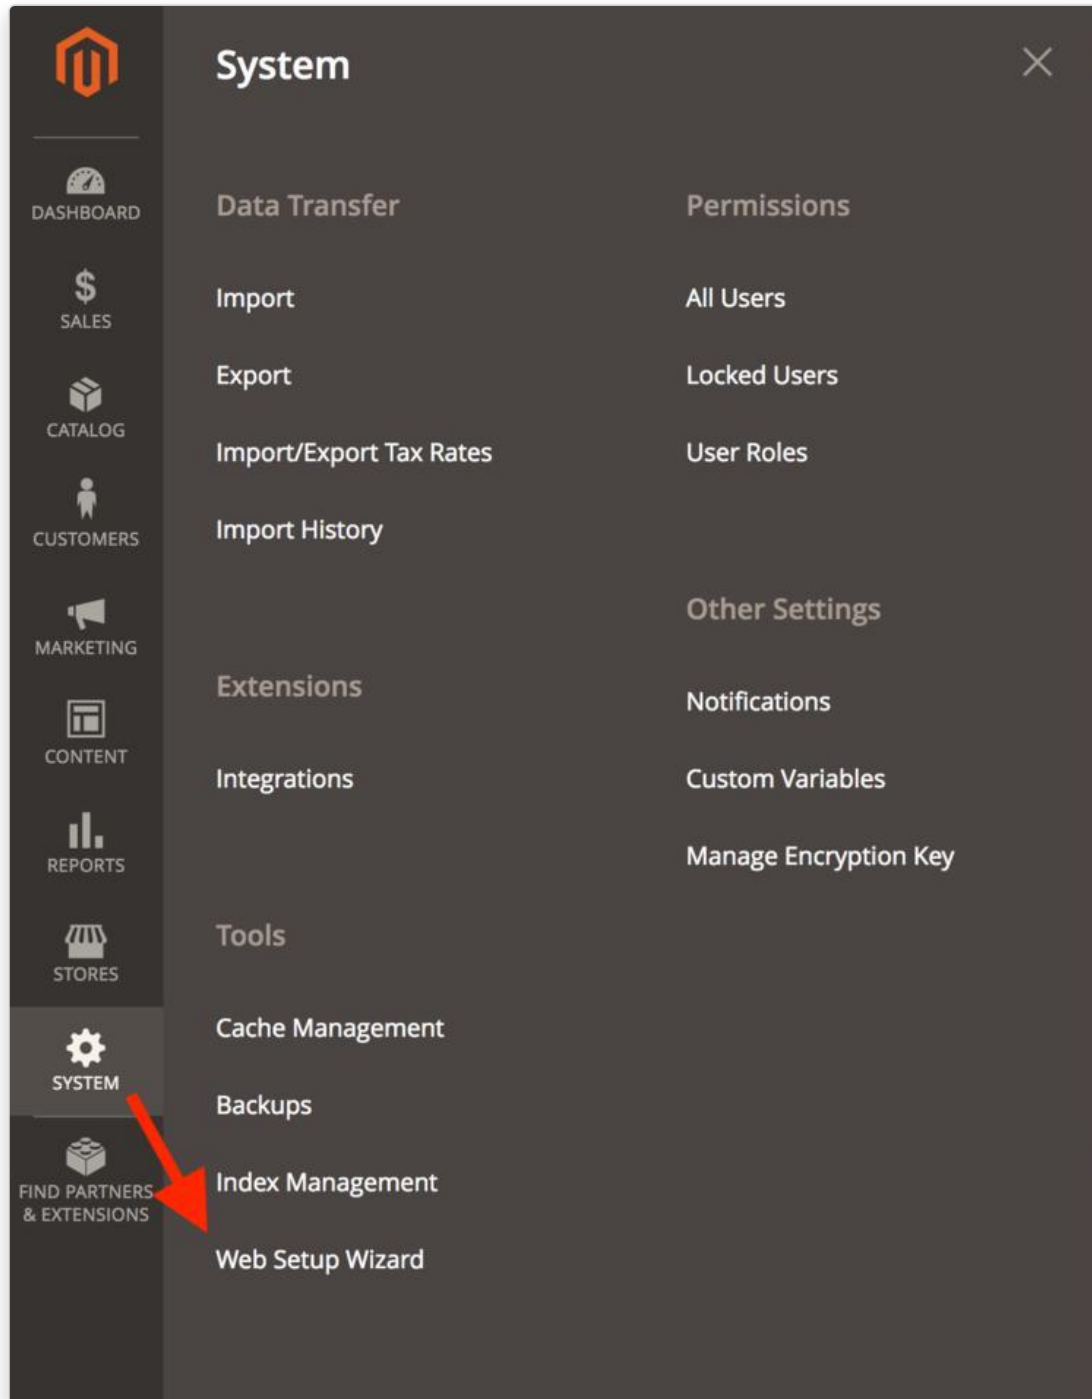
DASHBOARD

$
SALES

CATALOG

CUSTOMERS

MARKETING

CONTENT

REPORTS

STORES

SYSTEM

FIND PARTNERS & EXTENSIONS

System

×

Data Transfer

Import

Export

Import/Export Tax Rates

Import History

Extensions

Integrations

Tools

Cache Management

Backups

Index Management

Web Setup Wizard

Permissions

All Users

Locked Users

User Roles

Other Settings

Notifications

Custom Variables

Manage Encryption Key